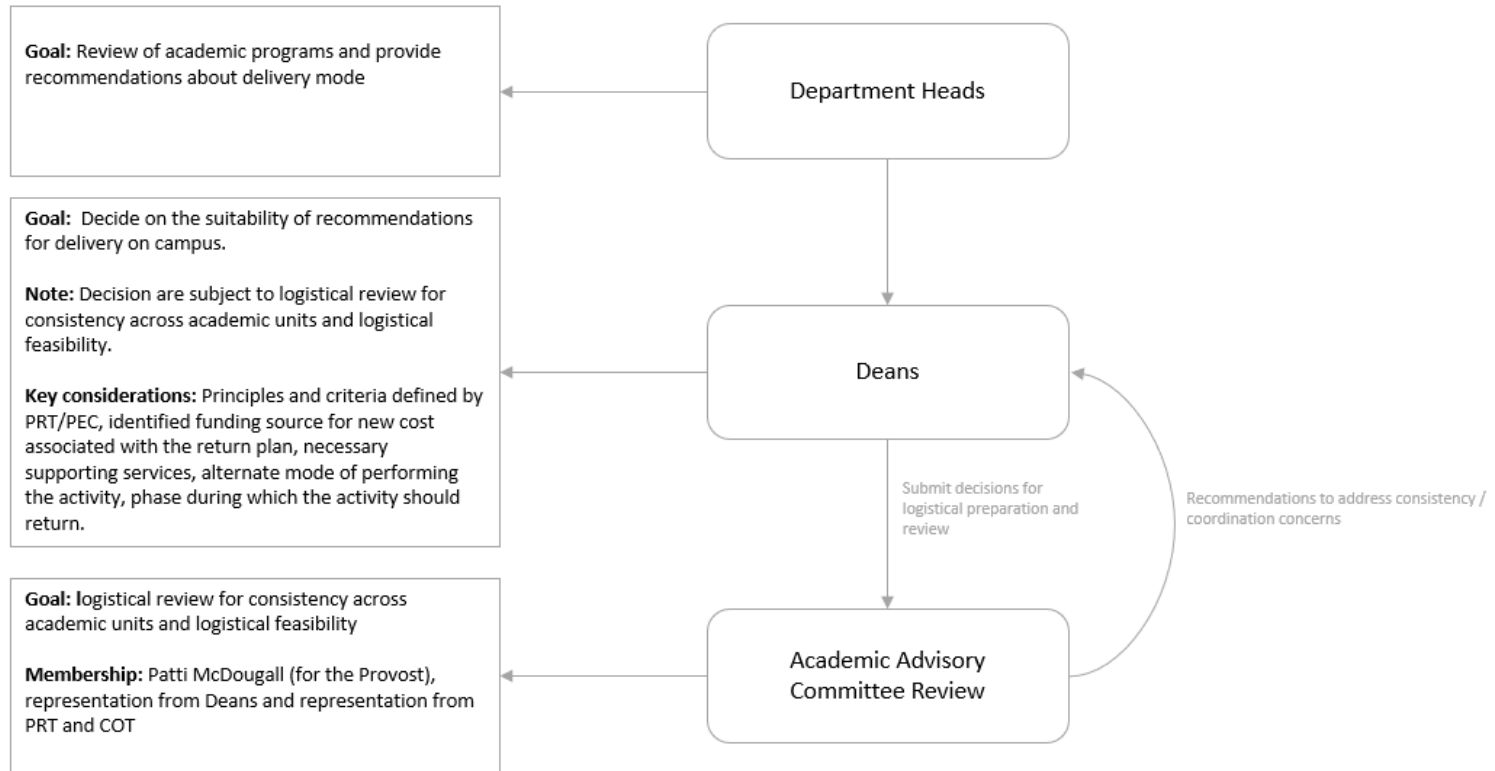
Goal: Review of academic programs and provide recommendations about delivery mode

Department Heads

Goal: Decide on the suitability of recommendations for delivery on campus.

Note: Decision are subject to logistical review for consistency across academic units and logistical feasibility.

Key considerations: Principles and criteria defined by PRT/PEC, identified funding source for new cost associated with the return plan, necessary supporting services, alternate mode of performing the activity, phase during which the activity should return.

Deans

Submit decisions for logistical preparation and review

Recommendations to address consistency / coordination concerns

Goal: logistical review for consistency across academic units and logistical feasibility

Membership: Patti McDougall (for the Provost), representation from Deans and representation from PRT and COT

Academic Advisory Committee Review